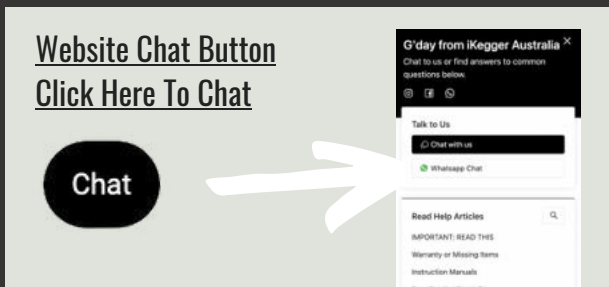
Website Chat Button
Click Here To Chat

Chat

G'day from iKegger Australia ×
Chat to us or find answers to common questions below.

Talk to Us
Chat with us
Whatsapp Chat

Read Help Articles
IMPORTANT: READ THIS
Warranty or Missing Items
Instruction Manuals
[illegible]